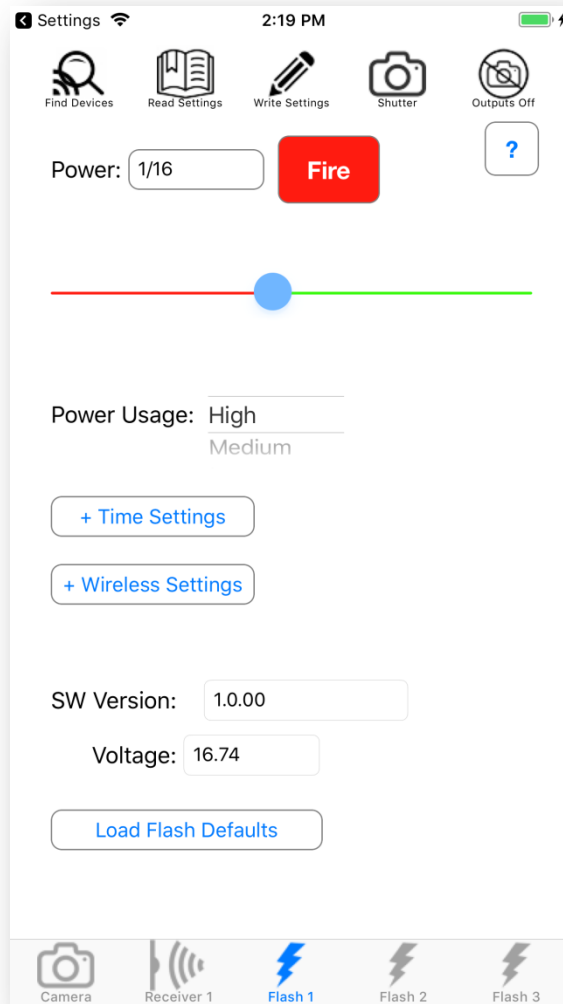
Settings 2:19 PM

Find Devices Read Settings Write Settings Shutter Outputs Off

?

Power: 1/16 Fire

Power Usage: High
Medium

+ Time Settings

+ Wireless Settings

SW Version: 1.0.00

Voltage: 16.74

Load Flash Defaults

Camera Receiver 1 Flash 1 Flash 2 Flash 3